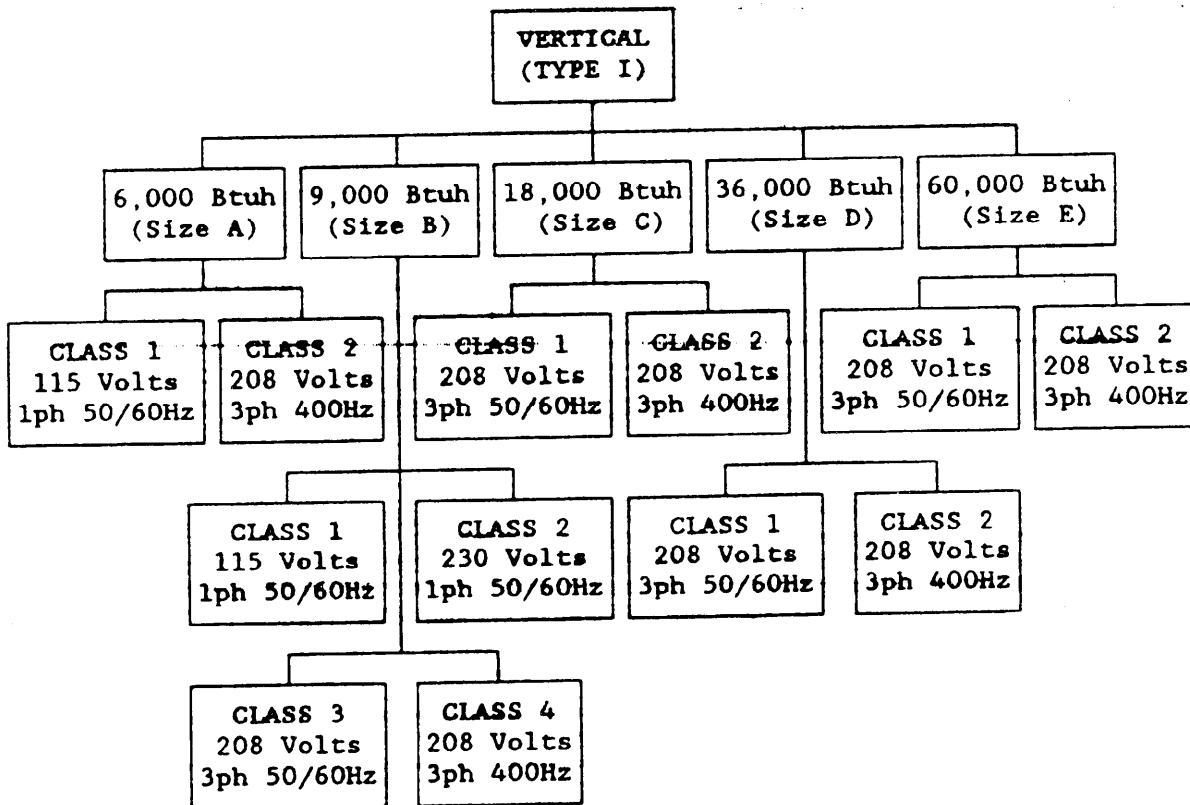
VERTICAL
(TYPE I)

6,000 Btuh
(Size A)

9,000 Btuh
(Size B)

18,000 Btuh
(Size C)

36,000 Btuh
(Size D)

60,000 Btuh
(Size E)

CLASS 1
115 Volts
1ph 50/60Hz

CLASS 2
208 Volts
3ph 400Hz

CLASS 1
208 Volts
3ph 50/60Hz

CLASS 2
208 Volts
3ph 400Hz

CLASS 1
208 Volts
3ph 50/60Hz

CLASS 2
208 Volts
3ph 400Hz

CLASS 1
115 Volts
1ph 50/60Hz

CLASS 2
230 Volts
1ph 50/60Hz

CLASS 1
208 Volts
3ph 50/60Hz

CLASS 2
208 Volts
3ph 400Hz

CLASS 3
208 Volts
3ph 50/60Hz

CLASS 4
208 Volts
3ph 400Hz